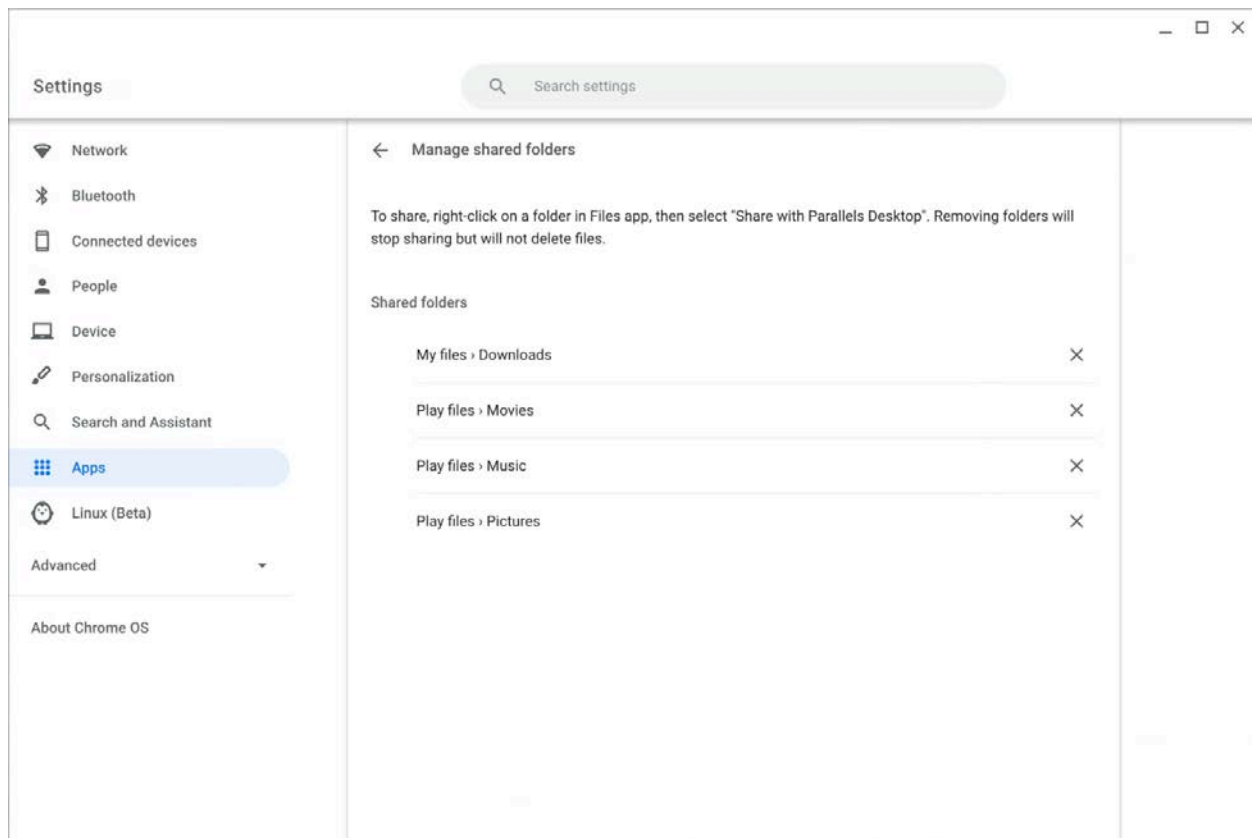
Settings

Search settings

Network

Bluetooth

Connected devices

People

Device

Personalization

Search and Assistant

Apps

Linux (Beta)

Advanced

About Chrome OS

Manage shared folders

To share, right-click on a folder in Files app, then select "Share with Parallels Desktop". Removing folders will stop sharing but will not delete files.

Shared folders

My files › Downloads

Play files › Movies

Play files › Music

Play files › Pictures